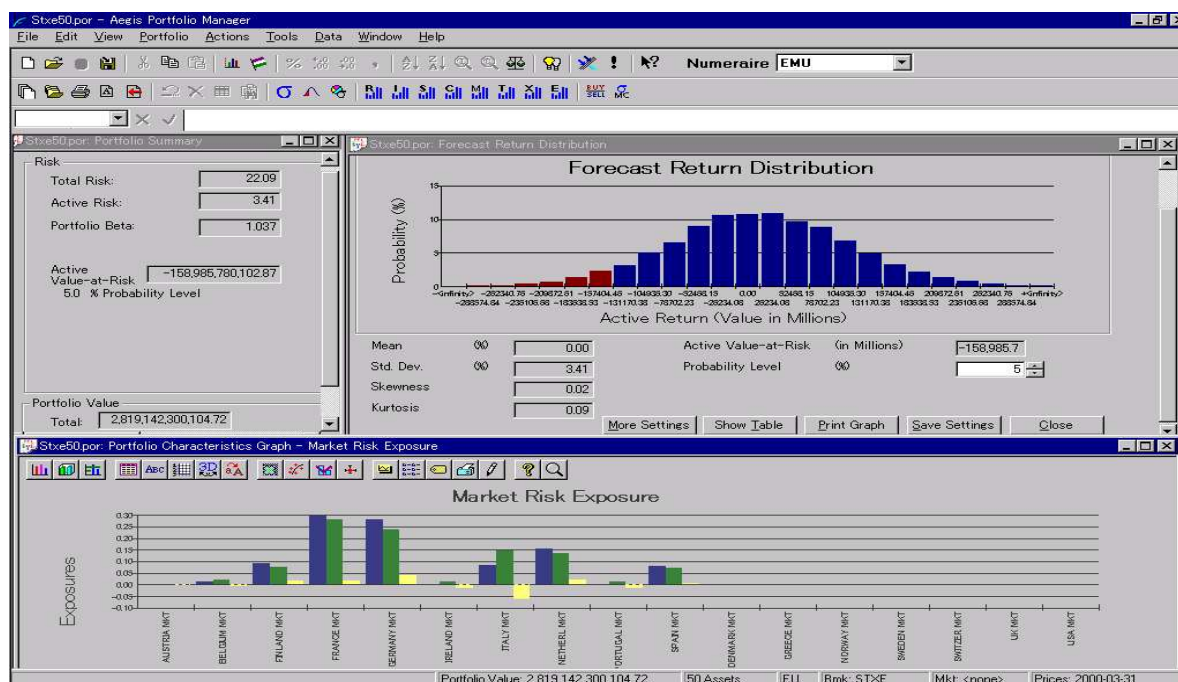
Stxe50.por - Aegis Portfolio Manager

File Edit View Portfolio Actions Tools Data Window Help

Numeraire EMU

Stxe50.por: Portfolio Summary

Risk

Total Risk: 22.09

Active Risk: 3.41

Portfolio Beta: 1.037

Active Value-at-Risk -158,985,780,102.87

5.0 % Probability Level

Portfolio Value

Total: 2,819,142,300,104.72

Stxe50.por: Forecast Return Distribution

Forecast Return Distribution

Probability (%)

15

10

5

<-Infinity> -262340.76 -209672.61 -157404.46 -104936.30 -52468.15 0.00 52468.15 104936.30 157404.46 209672.61 262340.76 <Infinity>
-288574.84 -236106.68 -183638.53 -131170.38 -78702.23 -26234.08 26234.08 78702.23 131170.38 183638.53 236106.68 288574.84

Active Return (Value in Millions)

Mean (%) 0.00

Std. Dev. (%) 3.41

Skewness 0.02

Kurtosis 0.09

Active Value-at-Risk (in Millions) -158,985.7

Probability Level (%) 5

More Settings Show Table Print Graph Save Settings Close

Stxe50.por: Portfolio Characteristics Graph - Market Risk Exposure

Market Risk Exposure

Exposures

0.30
0.25
0.20
0.15
0.10
0.05
0.00
-0.05
-0.10

AUSTRIA MKT BELGIUM MKT FINLAND MKT FRANCE MKT GERMANY MKT IRELAND MKT ITALY MKT NETHERL MKT PORTUGAL MKT SPAIN MKT DENMARK MKT GREECE MKT NORWAY MKT SWEDEN MKT SWITZER MKT UK MKT USA MKT

Portfolio Value: 2,819,142,300,104.72 50 Assets EU Bmk: STXE Mkt: <none> Prices: 2000-03-31